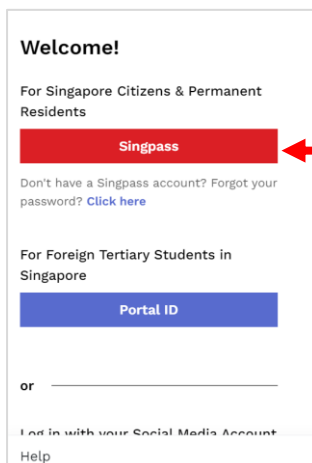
Welcome!

For Singapore Citizens & Permanent Residents

Singpass

Don't have a Singpass account? Forgot your password? Click here

For Foreign Tertiary Students in Singapore

Portal ID

or

Log in with your Social Media Account

Help